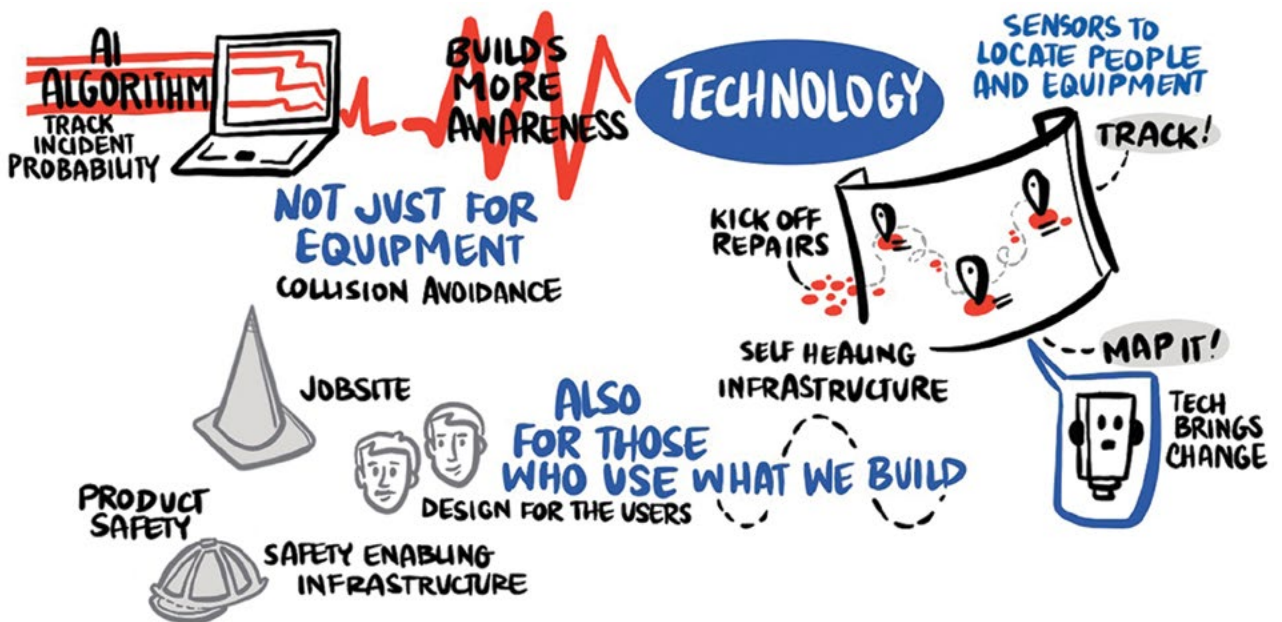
AI ALGORITHM
TRACK INCIDENT PROBABILITY

BUILDS MORE AWARENESS

TECHNOLOGY

SENSORS TO LOCATE PEOPLE AND EQUIPMENT

TRACK!

NOT JUST FOR EQUIPMENT
COLLISION AVOIDANCE

KICK OFF REPAIRS

SELF HEALING INFRASTRUCTURE

MAP IT!

JOBSITE

ALSO FOR THOSE WHO USE WHAT WE BUILD

TECH BRINGS CHANGE

PRODUCT SAFETY

DESIGN FOR THE USERS

SAFETY ENABLING INFRASTRUCTURE